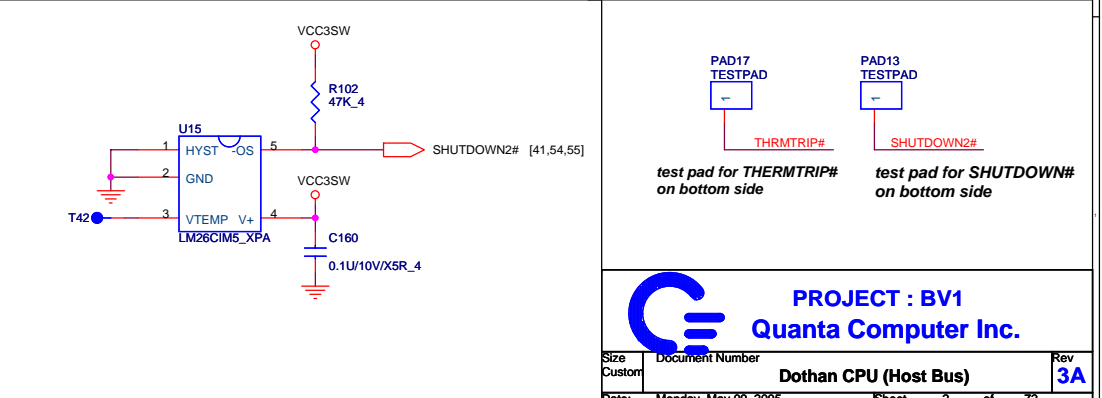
VCC3SW

R102
47K_4

U15

1 HYST -OS 5

SHUTDOWN2# [41,54,55]

2 GND

VCC3SW

T42 3 VTEMP V+ 4

LM26CIM5_XPA

C160

0.1U/10V/X5R_4

PAD17
TESTPAD

THRMTRIP#

test pad for THERMTRIP# on bottom side

PAD13
TESTPAD

SHUTDOWN2#

test pad for SHUTDOWN# on bottom side

PROJECT : BV1
Quanta Computer Inc.

| Size Custom | Document Number Dothan CPU (Host Bus) | Rev 3A |
|---|---|---|

Date: Monday, May 09, 2005 Sheet 3 of 73